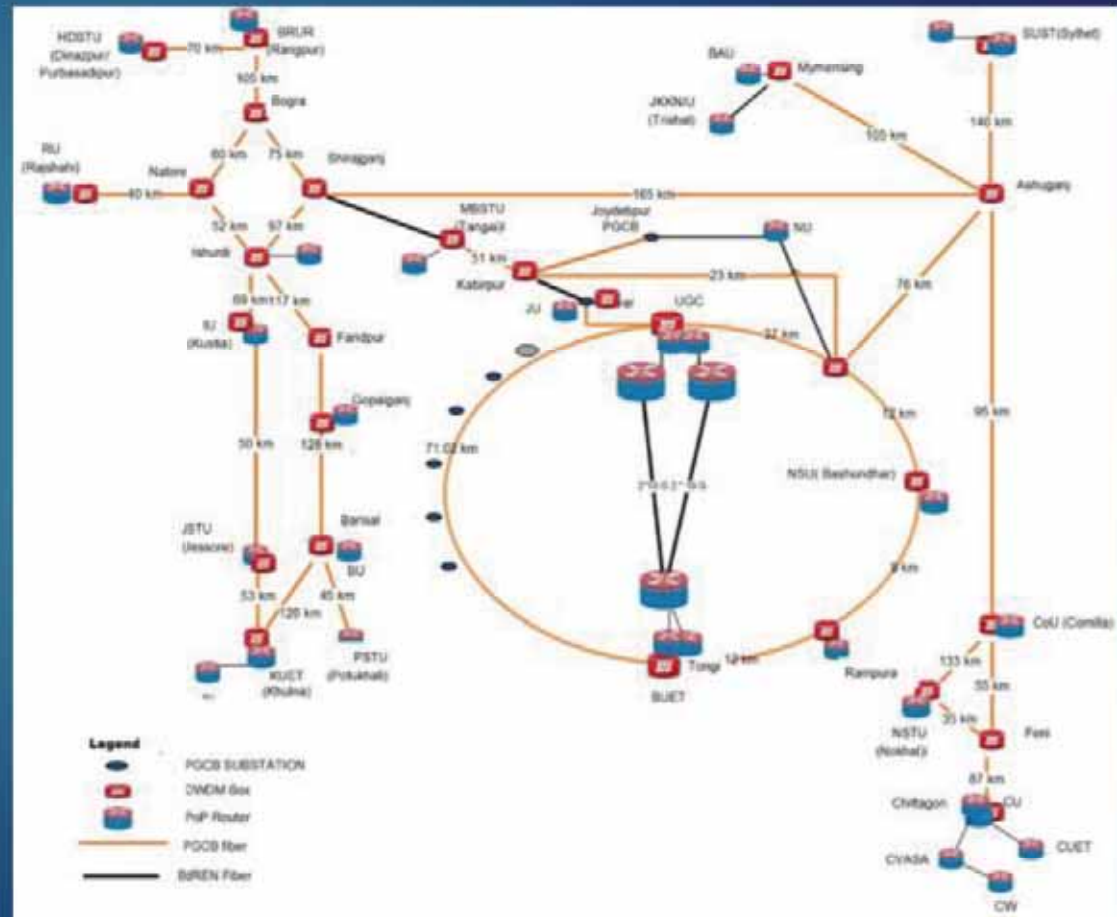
HDSTU (Dinajpur/ Purbasadipur)
70 km
BRUR (Rangpur)
105 km
Bogra
RU (Rajshahi)
60 km
75 km
Natore
Shirajganj
40 km
165 km
Ashuganj
52 km
97 km
Ishurdi
MBSTU (Tangail)
Joydebpur PGCB
NU
51 km
Kabirpur
23 km
69 km
17 km
JU
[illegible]
UGC
IU (Kustia)
Faridpur
37 km
76 km
Gopalganj
50 km
128 km
71.02 km
72 km
95 km
NSU( Bashundhara)
JSTU (Jessore)
Barisal
BU
53 km
126 km
45 km
PSTU (Potuakhali)
KUET (Khulna)
BUET
Tongi
12 km
Rampura
CoU (Comilla)
133 km
55 km
35 km
NSTU (Nokhali)
Feni
87 km
Chittagon
CU
CVASA
CUET
CW
BAU
Mymensing
JKKNIU (Trishal)
105 km
SUST(Sylhet)
140 km
9 km
Legend
PGCB SUBSTATION
DWDM Box
PoP Router
PGCB fiber
BdREN Fiber